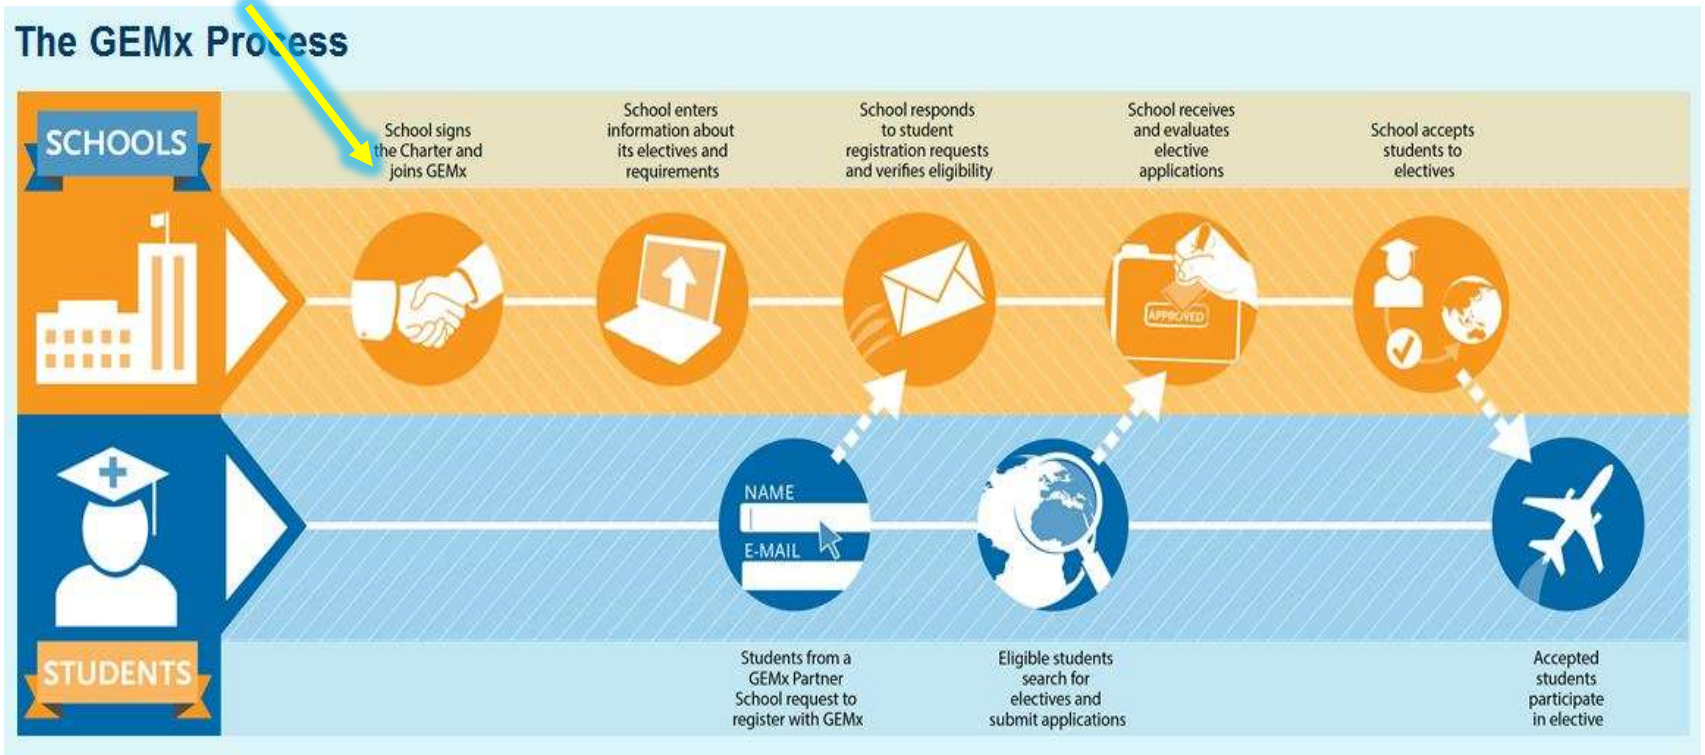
The GEMx Process

SCHOOLS

School signs the Charter and joins GEMx

School enters information about its electives and requirements

School responds to student registration requests and verifies eligibility

School receives and evaluates elective applications

School accepts students to electives

APPROVED

NAME

E-MAIL

STUDENTS

Students from a GEMx Partner School request to register with GEMx

Eligible students search for electives and submit applications

Accepted students participate in elective